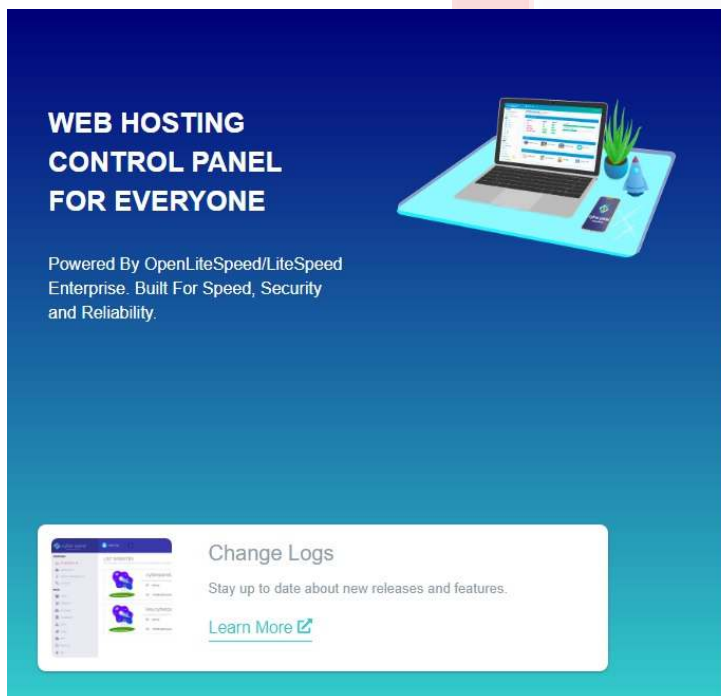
WEB HOSTING CONTROL PANEL FOR EVERYONE

Powered By OpenLiteSpeed/LiteSpeed Enterprise. Built For Speed, Security and Reliability.

Change Logs

Stay up to date about new releases and features.

Learn More